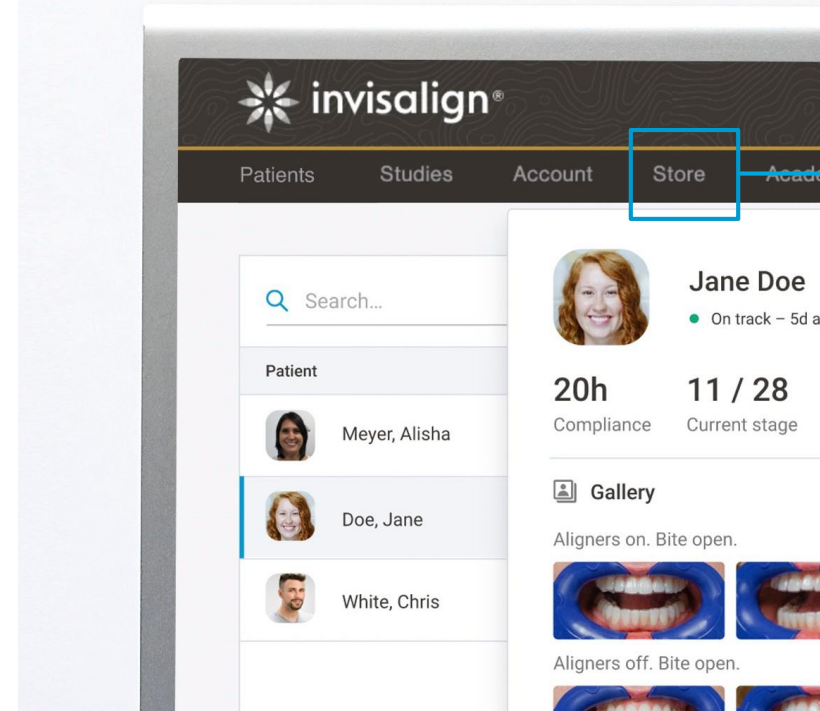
invisalign®

Patients Studies Account Store Acad

Search...

Patient

Meyer, Alisha

Doe, Jane

White, Chris

Jane Doe

On track – 5d a

20h
Compliance

11 / 28
Current stage

Gallery

Aligners on. Bite open.

Aligners off. Bite open.